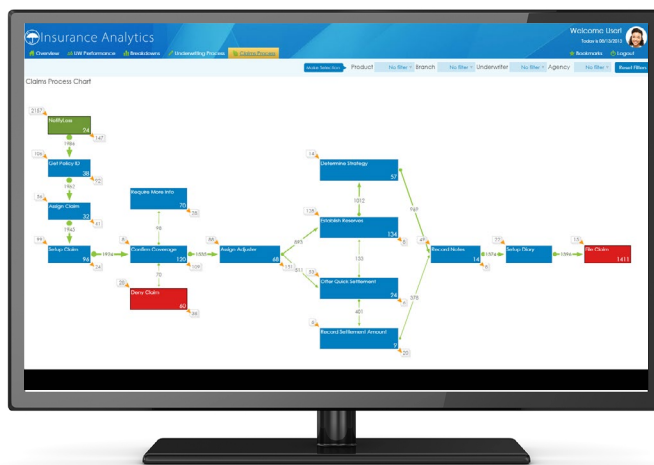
Insurance Analytics
Welcome User!
Today is 08/13/2013
Overview UW Performance Breakdowns Underwriting Process Claims Process
Bookmarks Logout
Product No filter Branch No filter Underwriter No filter Agency No filter Reset Filters
Claims Process Chart
2157
Notify Loss
24
147
1984
106
List Policy ID
38
122
1963
54
Assign Claim
32
1965
94
Setup Claim
96
1974
24
Require More Info
70
96
8
Confirm Coverage
120
1553
108
70
26
Deny Claim
60
88
Assign Adjuster
68
151
14
Determine Strategy
57
1012
135
Establish Reserves
134
885
811
133
55
Offer Quick Settlement
34
401
Record Settlement Amount
9
25
969
378
Record Notes
1574
22
Setup Diary
1596
15
File Claim
1411
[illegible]